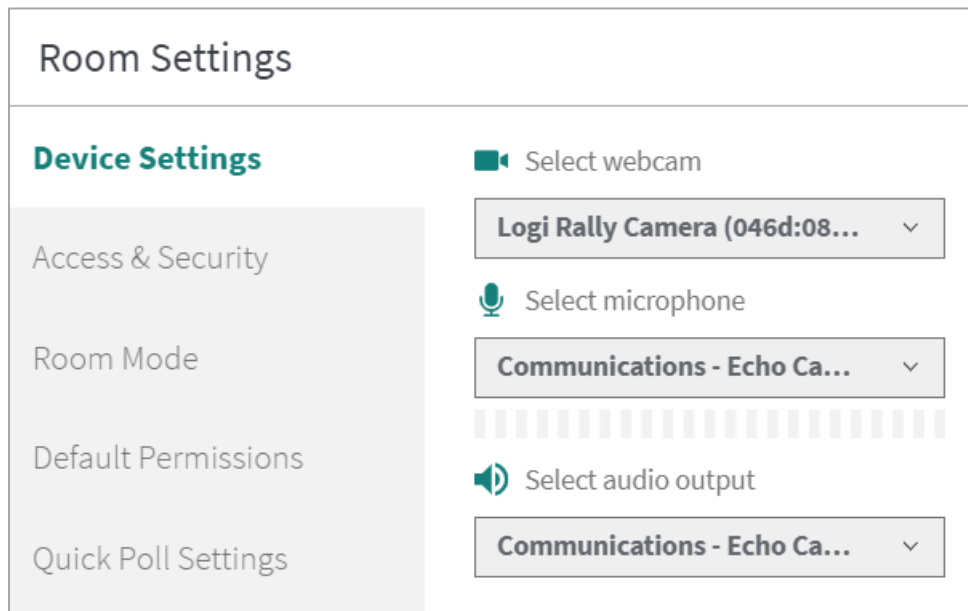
Room Settings

Device Settings

Access & Security

Room Mode

Default Permissions

Quick Poll Settings

Select webcam

Logi Rally Camera (046d:08...

Select microphone

Communications - Echo Ca...

Select audio output

Communications - Echo Ca...